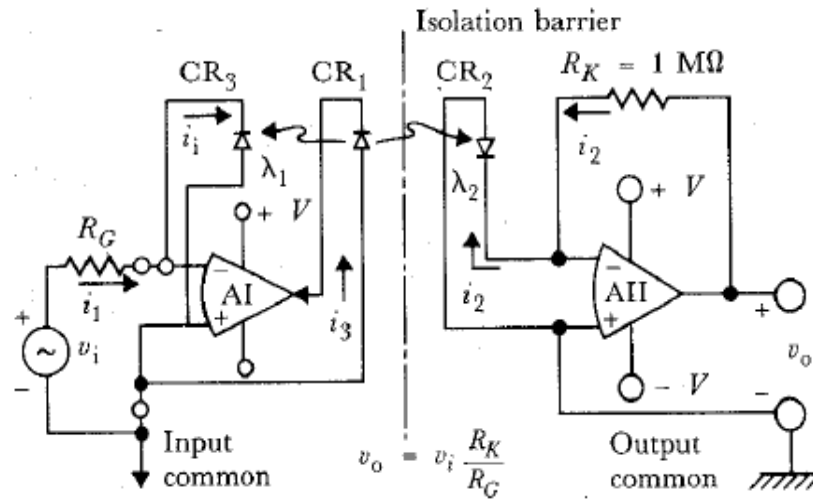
Isolation barrier

$CR_3$

$CR_1$

$CR_2$

$R_K = 1\ M\Omega$

$i_1$

$\lambda_1$

$i_2$

$\lambda_2$

$+ V$

$R_G$

$+ V$

$-$

AI

$i_1$

$+$

$i_3$

$i_2$

$-$

AII

$+$

$+$

$+$

$v_i$

$v_o$

$-$

$- V$

$-$

Input common

$v_o = v_i \frac{R_K}{R_G}$

Output common